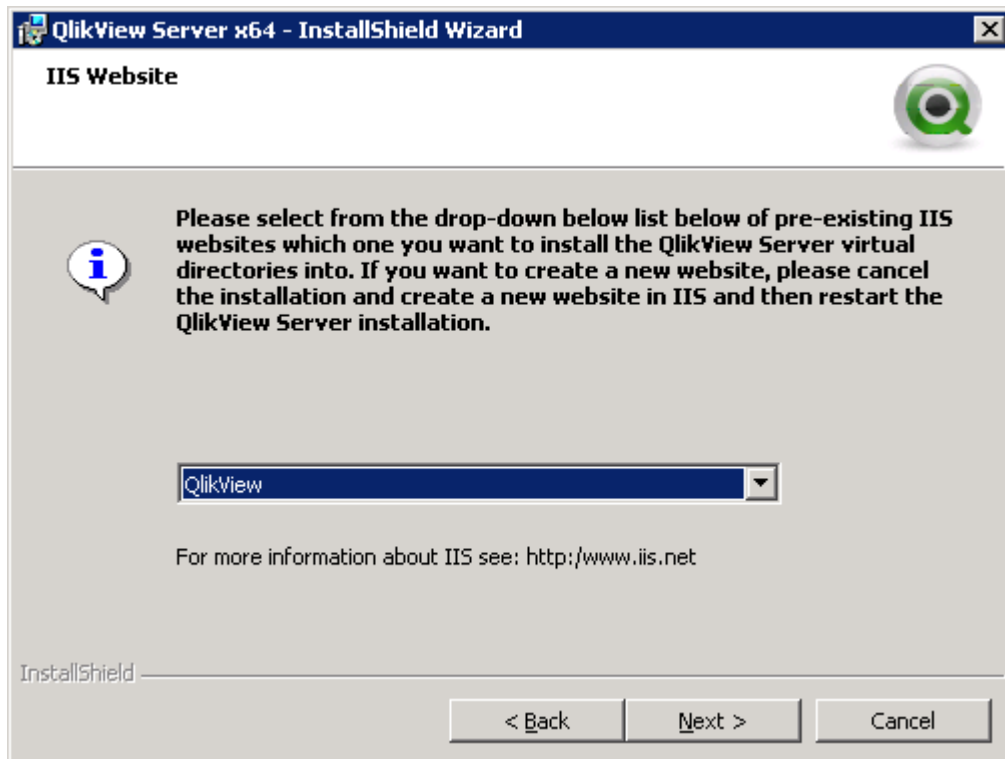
QlikView Server x64 - InstallShield Wizard

IIS Website

Please select from the drop-down below list below of pre-existing IIS websites which one you want to install the QlikView Server virtual directories into. If you want to create a new website, please cancel the installation and create a new website in IIS and then restart the QlikView Server installation.

QlikView

For more information about IIS see: http:/www.iis.net

InstallShield

< Back

Next >

Cancel